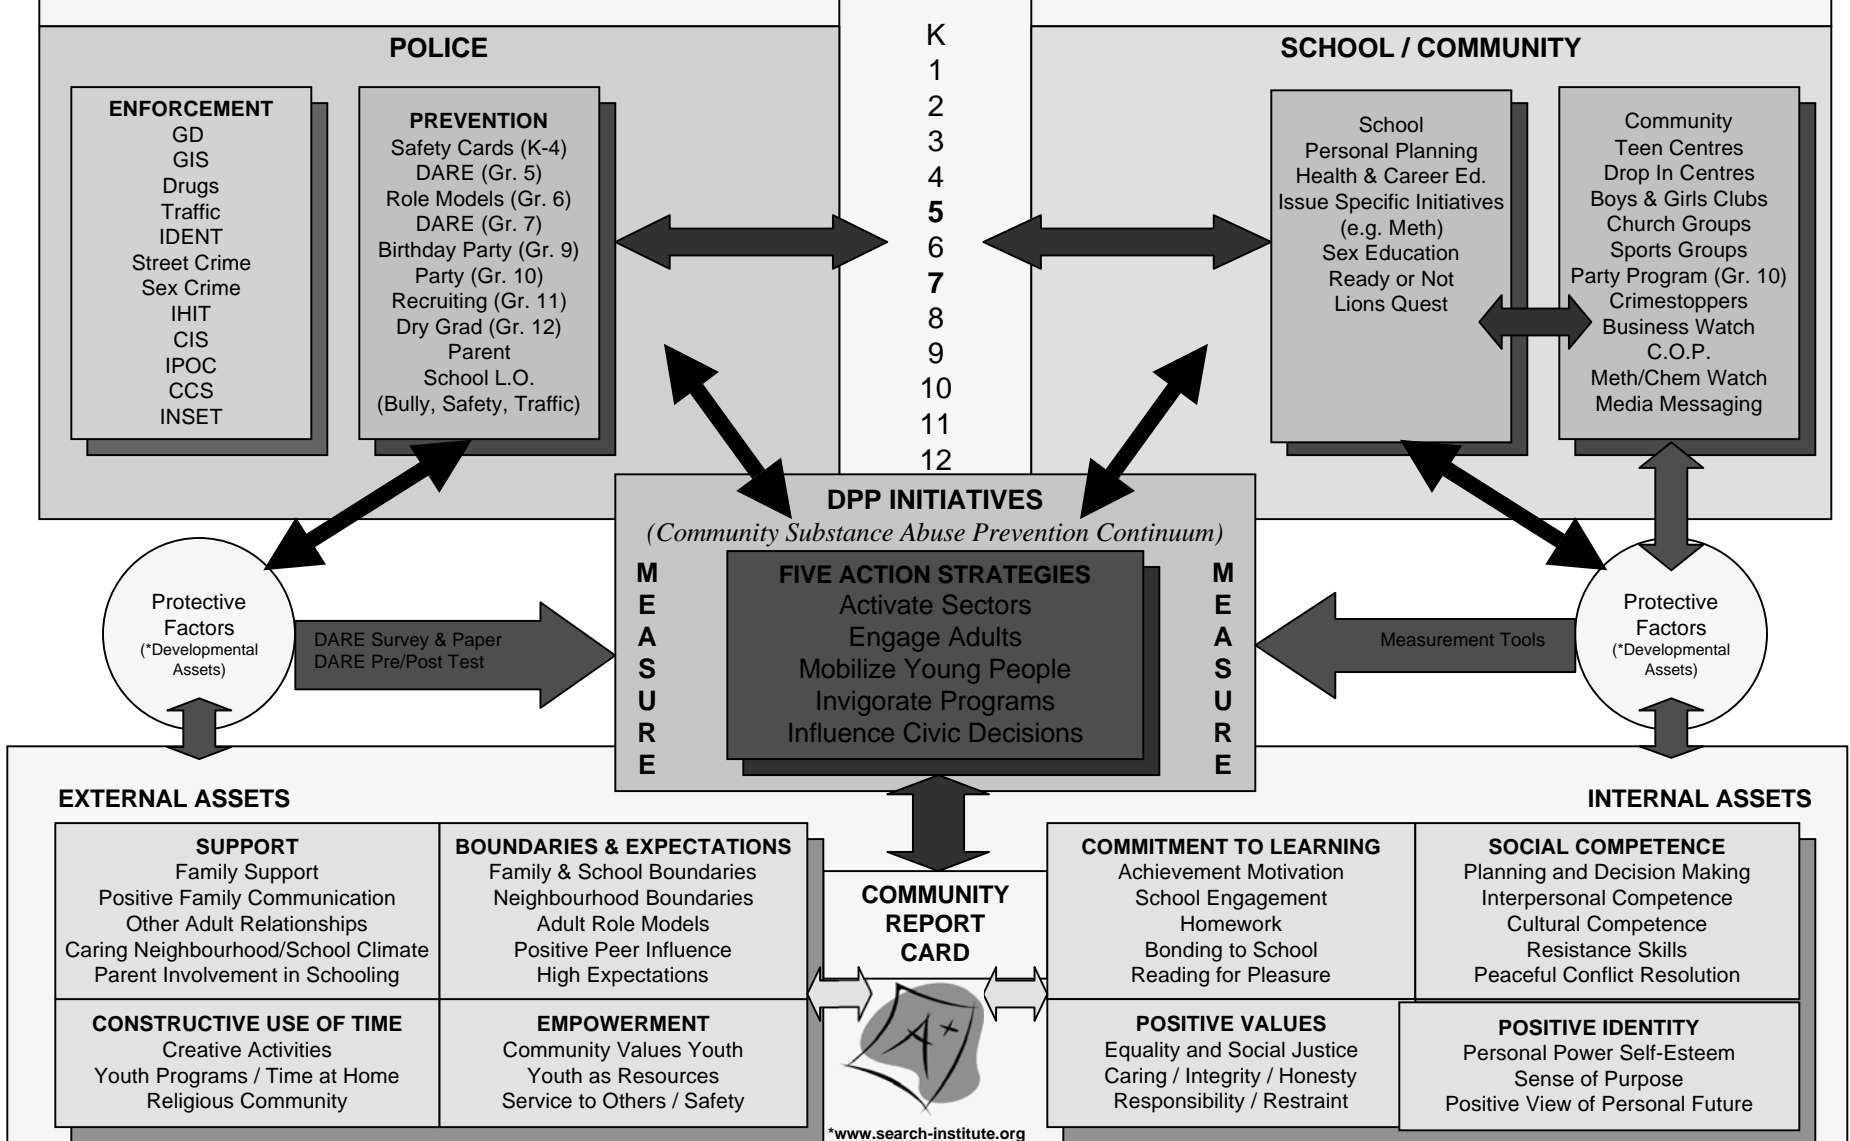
POLICE

ENFORCEMENT
GD
GIS
Drugs
Traffic
IDENT
Street Crime
Sex Crime
IHIT
CIS
IPOC
CCS
INSET

PREVENTION
Safety Cards (K-4)
DARE (Gr. 5)
Role Models (Gr. 6)
DARE (Gr. 7)
Birthday Party (Gr. 9)
Party (Gr. 10)
Recruiting (Gr. 11)
Dry Grad (Gr. 12)
Parent
School L.O.
(Bully, Safety, Traffic)

K
1
2
3
4
**5**
6
**7**
8
9
10
11
12

SCHOOL / COMMUNITY

School
Personal Planning
Health & Career Ed.
Issue Specific Initiatives
(e.g. Meth)
Sex Education
Ready or Not
Lions Quest

Community
Teen Centres
Drop In Centres
Boys & Girls Clubs
Church Groups
Sports Groups
Party Program (Gr. 10)
Crimestoppers
Business Watch
C.O.P.
Meth/Chem Watch
Media Messaging

DPP INITIATIVES
(Community Substance Abuse Prevention Continuum)

MEASURE

FIVE ACTION STRATEGIES
Activate Sectors
Engage Adults
Mobilize Young People
Invigorate Programs
Influence Civic Decisions

MEASURE

Protective Factors (*Developmental Assets)

DARE Survey & Paper
DARE Pre/Post Test

Measurement Tools

Protective Factors (*Developmental Assets)

EXTERNAL ASSETS

INTERNAL ASSETS

SUPPORT
Family Support
Positive Family Communication
Other Adult Relationships
Caring Neighbourhood/School Climate
Parent Involvement in Schooling

BOUNDARIES & EXPECTATIONS
Family & School Boundaries
Neighbourhood Boundaries
Adult Role Models
Positive Peer Influence
High Expectations

COMMUNITY REPORT CARD

A+

COMMITMENT TO LEARNING
Achievement Motivation
School Engagement
Homework
Bonding to School
Reading for Pleasure

SOCIAL COMPETENCE
Planning and Decision Making
Interpersonal Competence
Cultural Competence
Resistance Skills
Peaceful Conflict Resolution

CONSTRUCTIVE USE OF TIME
Creative Activities
Youth Programs / Time at Home
Religious Community

EMPOWERMENT
Community Values Youth
Youth as Resources
Service to Others / Safety

POSITIVE VALUES
Equality and Social Justice
Caring / Integrity / Honesty
Responsibility / Restraint

POSITIVE IDENTITY
Personal Power Self-Esteem
Sense of Purpose
Positive View of Personal Future

*www.search-institute.org